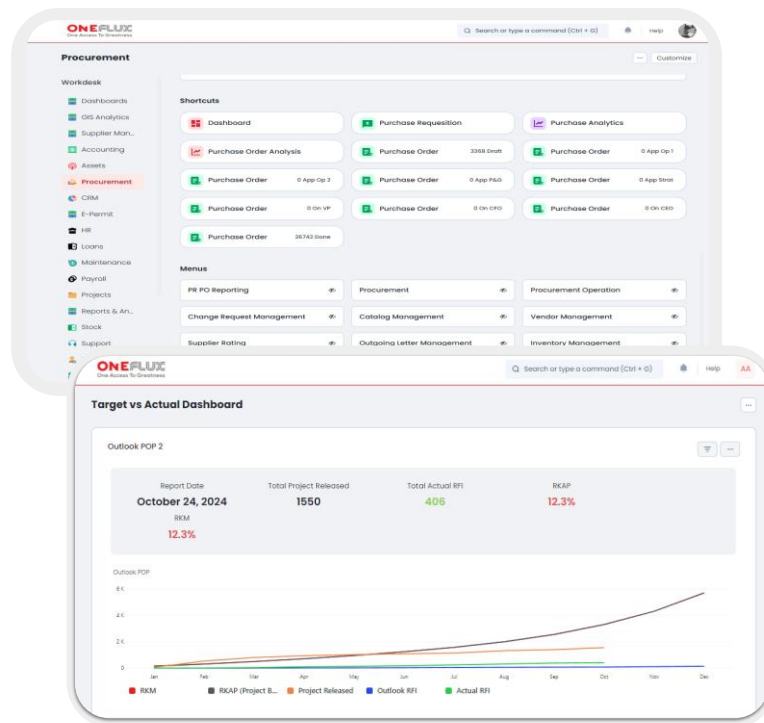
ONEFLUX
One Access To Greatness

Search or type a command (Ctrl + G)

Help

Procurement

Customize

Workdesk

Dashboards
GIS Analytics
Supplier Man..
Accounting
Assets
Procurement
CRM
E-Permit
HR
Loans
Maintenance
Payroll
Projects
Reports & An..
Stock
Support

Shortcuts

Dashboard
Purchase Requesition
Purchase Analytics
Purchase Order Analysis
Purchase Order 3368 Draft
Purchase Order 0 App Op 1
Purchase Order 0 App Op 2
Purchase Order 0 App P&O
Purchase Order 0 App Strat
Purchase Order 0 On VP
Purchase Order 0 On CFO
Purchase Order 0 On CEO
Purchase Order 26743 Done

Menus

PR PO Reporting
Procurement
Procurement Operation
Change Request Management
Catalog Management
Vendor Management
Supplier Rating
Outgoing Letter Management
Inventory Management

ONEFLUX
One Access To Greatness

Search or type a command (Ctrl + G)

Help

AA

Target vs Actual Dashboard

Outlook POP 2

Report Date
October 24, 2024

Total Project Released
1550

Total Actual RFI
406

RKAP
12.3%

RKM
12.3%

Outlook POP

6 K
4 K
2 K
0

Jan Feb Mar Apr May Jun Jul Aug Sep Oct Nov Dec

RKM
RKAP (Project B...
Project Released
Outlook RFI
Actual RFI